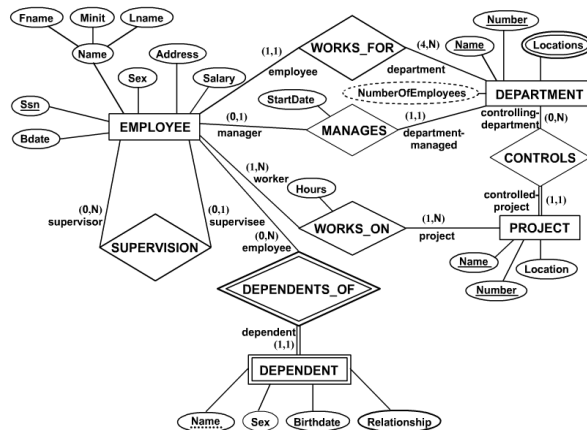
Fname
Minit
Lname
Name
Address
Sex
Salary
Ssn
Bdate
EMPLOYEE
(1,1)
employee
WORKS_FOR
(4,N)
department
Number
Name
Locations
DEPARTMENT
StartDate
NumberOfEmployees
(0,1)
manager
MANAGES
(1,1)
department-managed
controlling-department
(0,N)
CONTROLS
controlled-project
(1,1)
(1,N)
worker
Hours
WORKS_ON
(1,N)
project
PROJECT
Name
Number
Location
(0,N)
supervisor
(0,1)
supervisee
SUPERVISION
(0,N)
employee
DEPENDENTS_OF
dependent
(1,1)
DEPENDENT
Name
Sex
Birthdate
Relationship